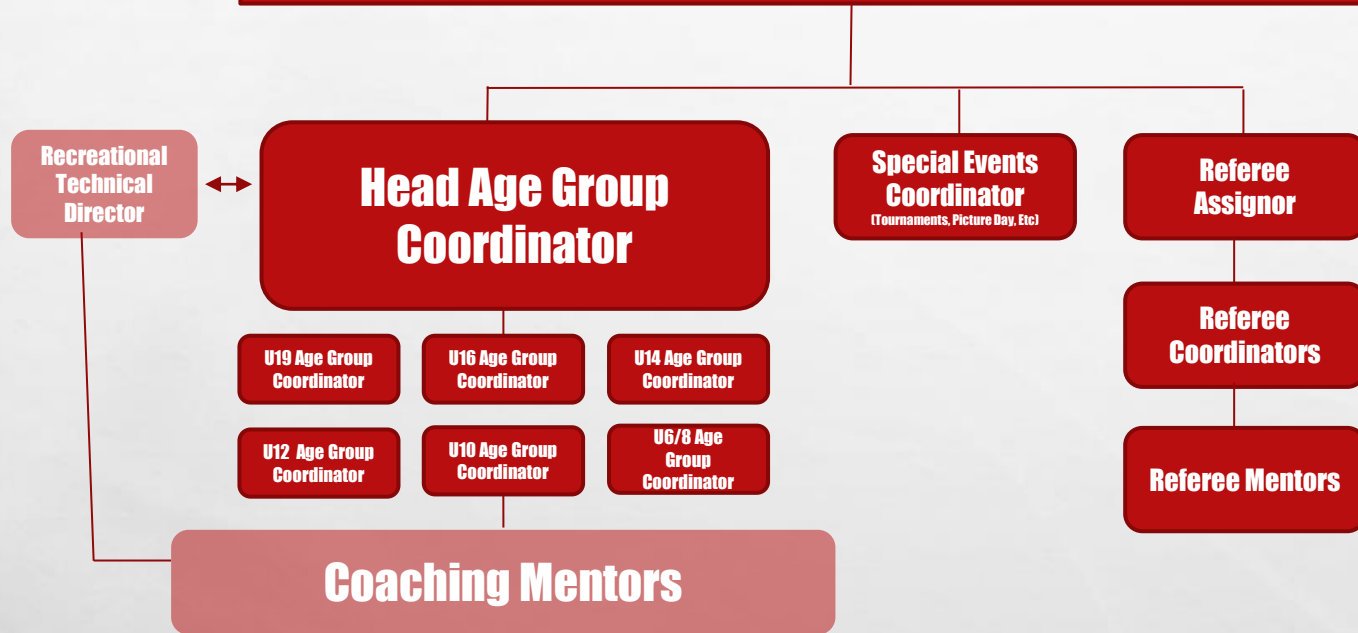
Recreational Technical Director

Head Age Group Coordinator

Special Events Coordinator
(Tournaments, Picture Day, Etc)

Referee Assignor

U19 Age Group Coordinator

U16 Age Group Coordinator

U14 Age Group Coordinator

U12 Age Group Coordinator

U10 Age Group Coordinator

U6/8 Age Group Coordinator

Referee Coordinators

Referee Mentors

Coaching Mentors